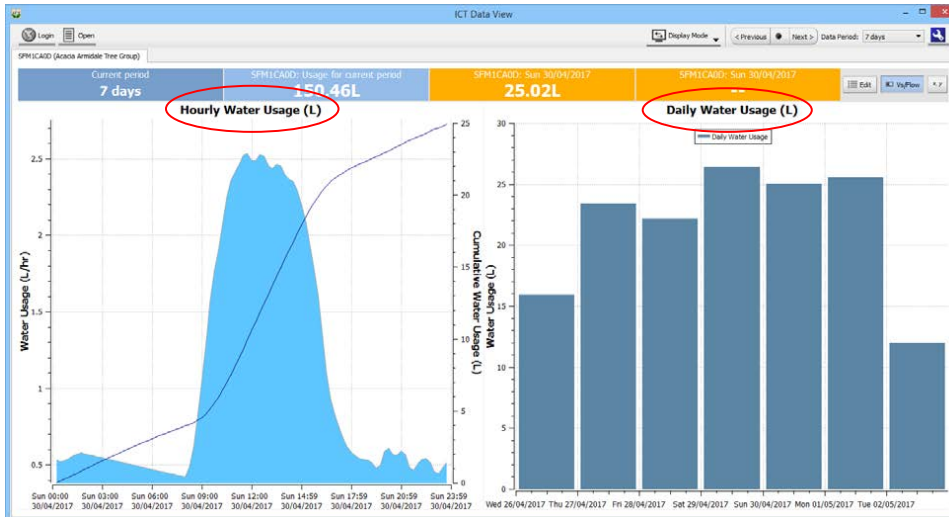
ICT Data View

Login Open

Display Mode

< Previous Next > Data Period: 7 days

SFM1CA0D (Acacia Armidale Tree Group)

Current period
7 days

SFM1CA0D: Usage for current period
150.46L

SFM1CA0D: Sun 30/04/2017
25.02L

SFM1CA0D: Sun 30/04/2017
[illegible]

Edit Vs Flow

Hourly Water Usage (L)

Daily Water Usage (L)

Daily Water Usage

Water Usage (L/hr)

Cumulative Water Usage (L)

Water Usage (L)

2.5
2
1.5
1
0.5

25
20
15
10
5
0

30
25
20
15
10
5
0

Sun 00:00 30/04/2017
Sun 03:00 30/04/2017
Sun 06:00 30/04/2017
Sun 09:00 30/04/2017
Sun 12:00 30/04/2017
Sun 14:59 30/04/2017
Sun 17:59 30/04/2017
Sun 20:59 30/04/2017
Sun 23:59 30/04/2017

Wed 26/04/2017
Thu 27/04/2017
Fri 28/04/2017
Sat 29/04/2017
Sun 30/04/2017
Mon 01/05/2017
Tue 02/05/2017